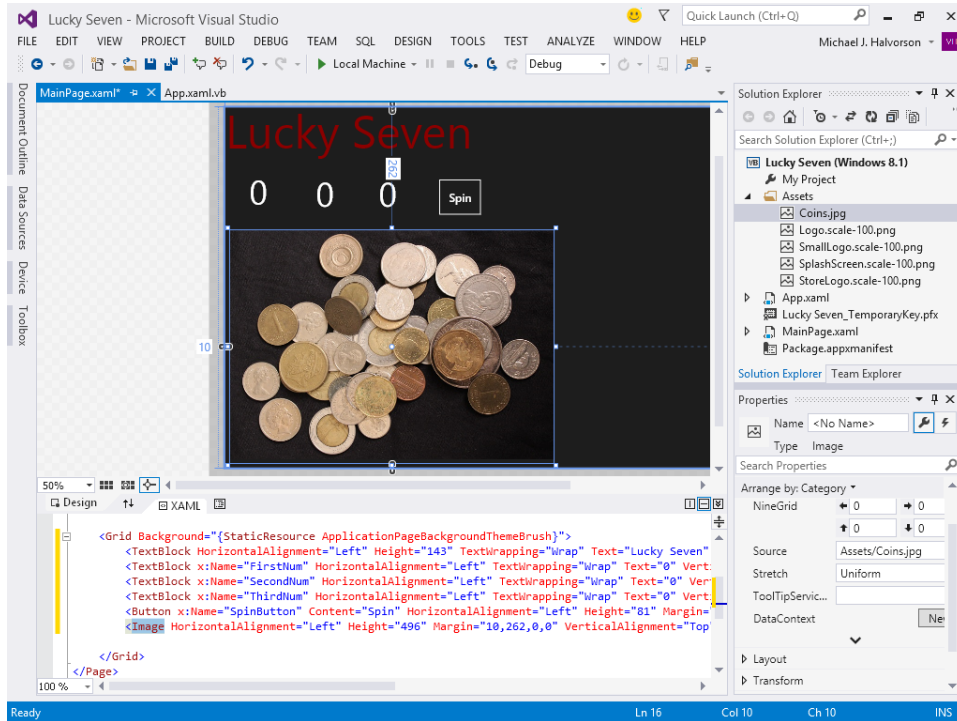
Lucky Seven - Microsoft Visual Studio

Quick Launch (Ctrl+Q)

FILE EDIT VIEW PROJECT BUILD DEBUG TEAM SQL DESIGN TOOLS TEST ANALYZE WINDOW HELP

Michael J. Halvorson

Local Machine

Debug

MainPage.xaml*

App.xaml.vb

Document Outline

Data Sources

Device

Toolbox

Lucky Seven

262

0 0 0

Spin

10

50%

Design

XAML

<Grid Background="{StaticResource ApplicationPageBackgroundThemeBrush}">
<TextBlock HorizontalAlignment="Left" Height="143" TextWrapping="Wrap" Text="Lucky Seven"
<TextBlock x:Name="FirstNum" HorizontalAlignment="Left" TextWrapping="Wrap" Text="0" Vert
<TextBlock x:Name="SecondNum" HorizontalAlignment="Left" TextWrapping="Wrap" Text="0" Vert
<TextBlock x:Name="ThirdNum" HorizontalAlignment="Left" TextWrapping="Wrap" Text="0" Vert
<Button x:Name="SpinButton" Content="Spin" HorizontalAlignment="Left" Height="81" Margin=
<Image HorizontalAlignment="Left" Height="496" Margin="10,262,0,0" VerticalAlignment="Top"

</Grid>
</Page>

100 %

Solution Explorer

Search Solution Explorer (Ctrl+;)

Lucky Seven (Windows 8.1)
My Project
Assets
Coins.jpg
Logo.scale-100.png
SmallLogo.scale-100.png
SplashScreen.scale-100.png
StoreLogo.scale-100.png
App.xaml
Lucky Seven_TemporaryKey.pfx
MainPage.xaml
Package.appxmanifest

Solution Explorer Team Explorer

Properties

Name <No Name>
Type Image

Search Properties

Arrange by: Category

NineGrid 0 0 0 0

Source Assets/Coins.jpg
Stretch Uniform
ToolTipServic...
DataContext Ne

Layout
Transform

Ready Ln 16 Col 10 Ch 10 INS